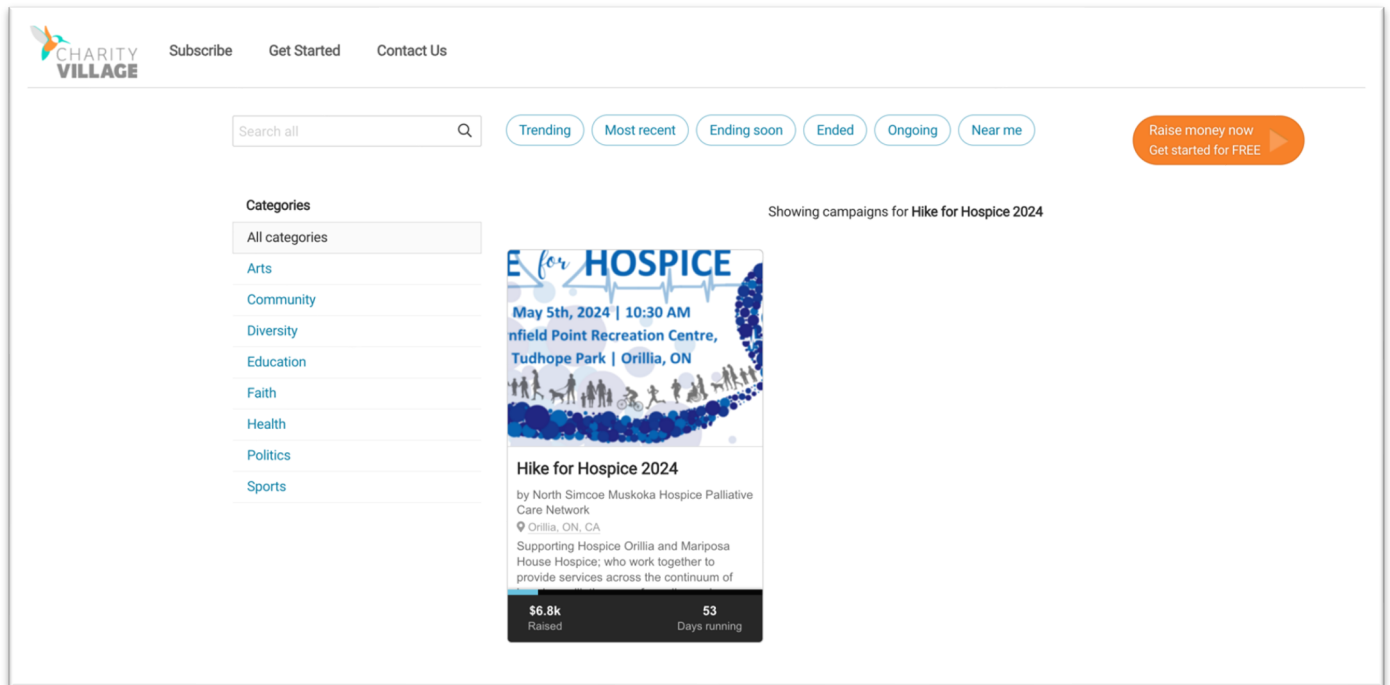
CHARITY VILLAGE

Subscribe Get Started Contact Us

Search all

Trending Most recent Ending soon Ended Ongoing Near me

Raise money now
Get started for FREE

Categories

All categories
Arts
Community
Diversity
Education
Faith
Health
Politics
Sports

Showing campaigns for Hike for Hospice 2024

E for HOSPICE
May 5th, 2024 | 10:30 AM
nfield Point Recreation Centre,
Tudhope Park | Orillia, ON

Hike for Hospice 2024

by North Simcoe Muskoka Hospice Palliative Care Network

Orillia, ON, CA

Supporting Hospice Orillia and Mariposa House Hospice; who work together to provide services across the continuum of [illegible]

$6.8k
Raised

53
Days running